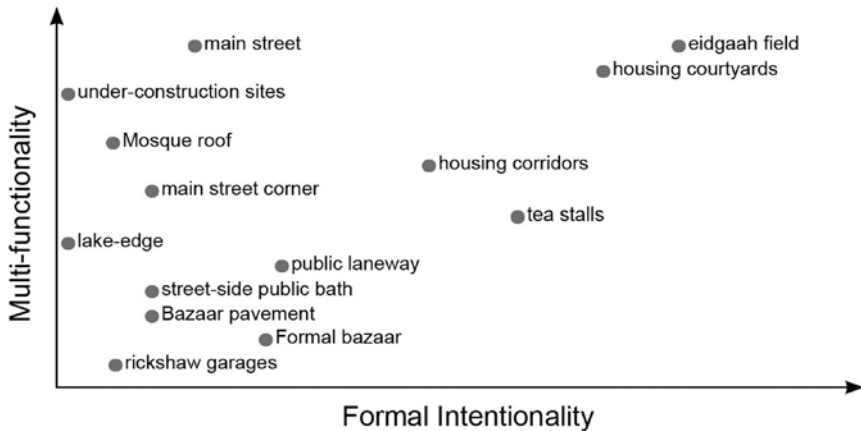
Multi-functionality

main street
eidgaah field
housing courtyards
under-construction sites
Mosque roof
housing corridors
main street corner
tea stalls
lake-edge
public laneway
street-side public bath
Bazaar pavement
Formal bazaar
rickshaw garages

Formal Intentionality